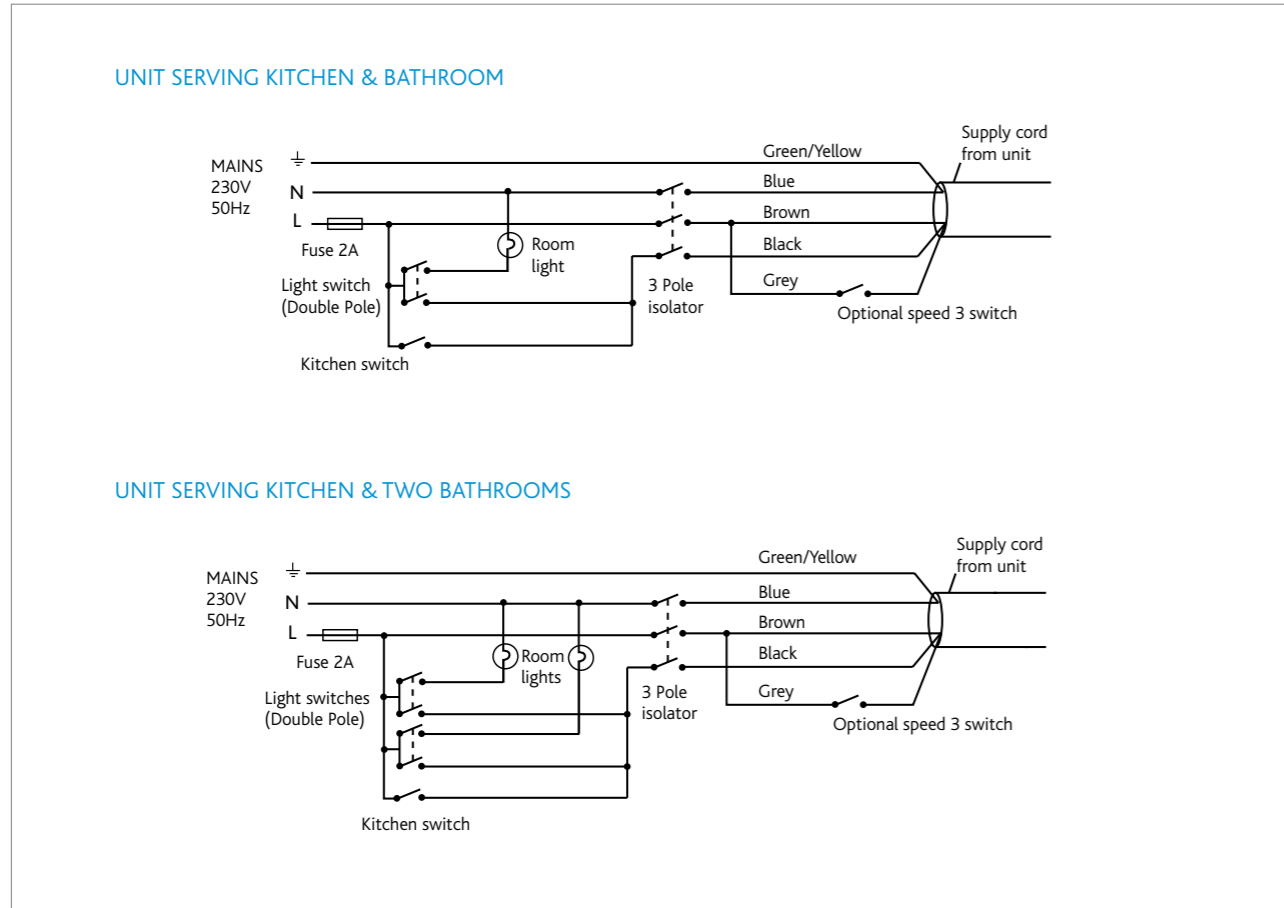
UNIT SERVING KITCHEN & BATHROOM

MAINS 230V 50Hz

$\pm$

N

L

Fuse 2A

Light switch (Double Pole)

Kitchen switch

Room light

3 Pole isolator

Green/Yellow

Blue

Brown

Black

Grey

Supply cord from unit

Optional speed 3 switch

UNIT SERVING KITCHEN & TWO BATHROOMS

MAINS 230V 50Hz

$\pm$

N

L

Fuse 2A

Light switches (Double Pole)

Kitchen switch

Room lights

3 Pole isolator

Green/Yellow

Blue

Brown

Black

Grey

Supply cord from unit

Optional speed 3 switch